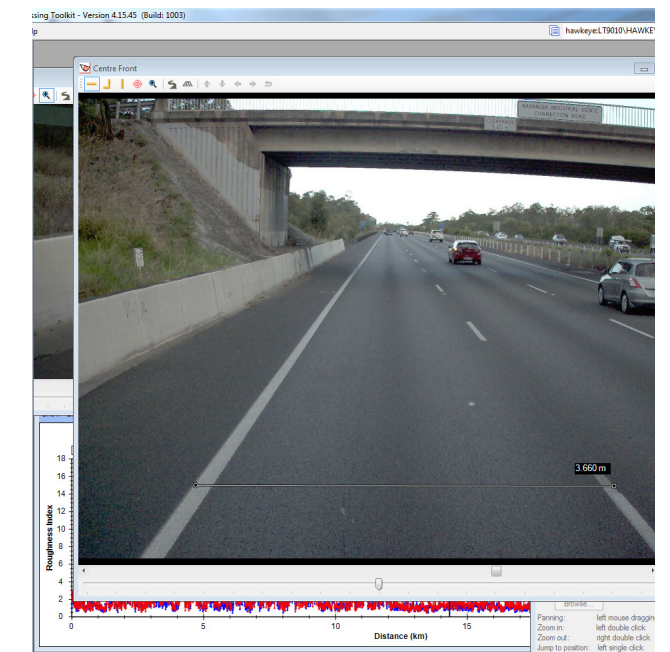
ssing Toolkit - Version 4.15.45 (Build: 1003)

lp

hawkeye:LT9010\HAWKE

Centre Front

NARANGBA INDUSTRIAL ESTATE CONNECTION ROAD

3.660 m

Roughness Index

18
16
14
12
10
8
6
4
2
0

0 5 10 15

Distance (km)

Browse...

Panning: left mouse dragging
Zoom in: left double click
Zoom out: right double click
Jump to position: left single click